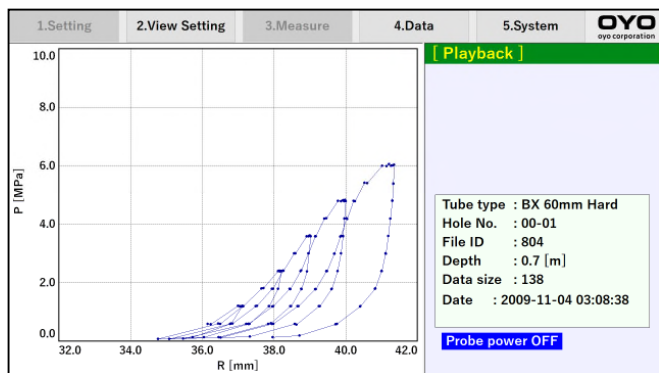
1.Setting
2.View Setting
3.Measure
4.Data
5.System
OYO
oyo corporation

[ Playback ]

10.0
8.0
6.0
4.0
2.0
0.0
P [MPa]
32.0
34.0
36.0
38.0
40.0
42.0
R [mm]

Tube type : BX 60mm Hard
Hole No. : 00-01
File ID : 804
Depth : 0.7 [m]
Data size : 138
Date : 2009-11-04 03:08:38

Probe power OFF